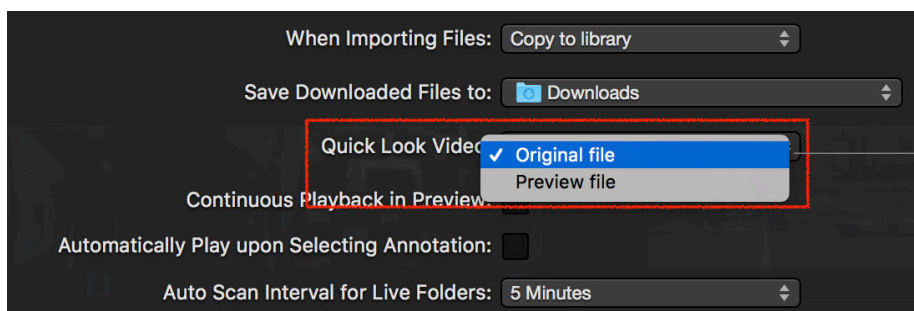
When Importing Files: Copy to library

Save Downloaded Files to: Downloads

Quick Look Video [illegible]

✓ Original file

Preview file

Continuous Playback in Preview:

Automatically Play upon Selecting Annotation:

Auto Scan Interval for Live Folders: 5 Minutes